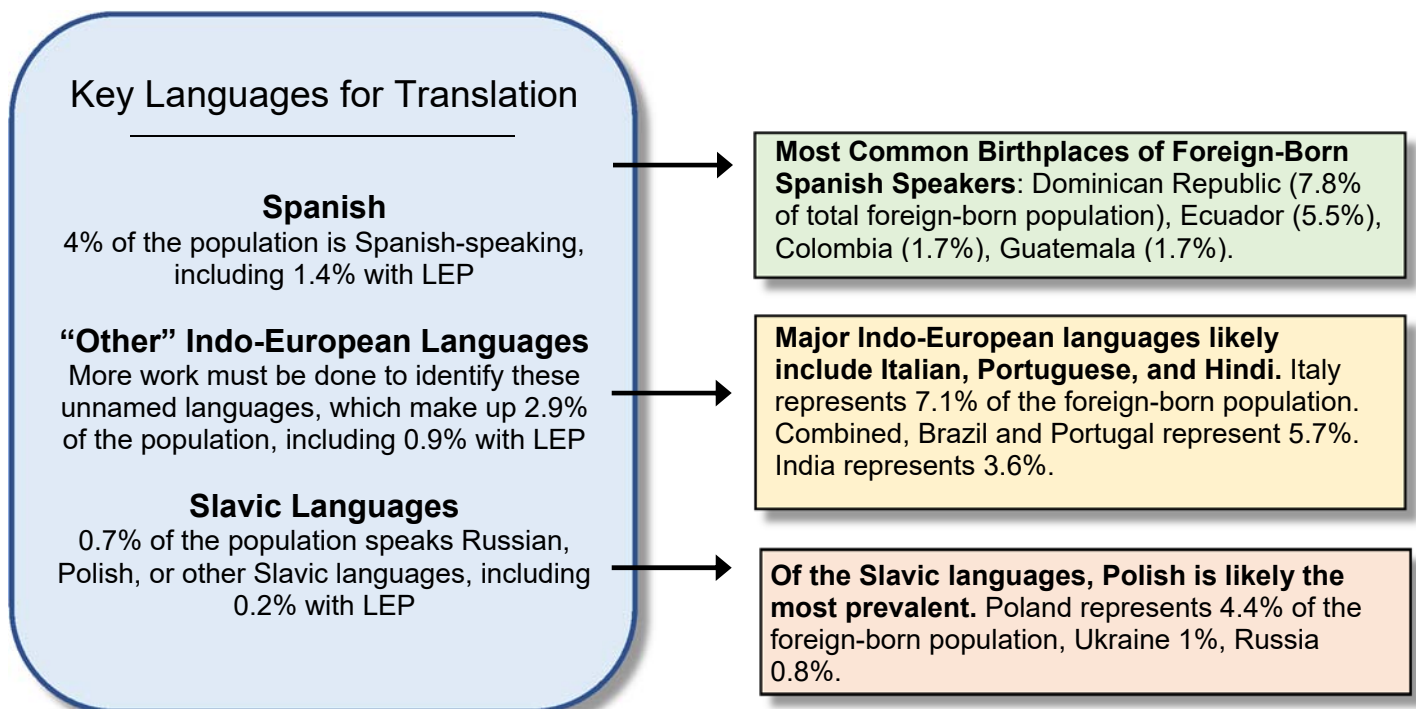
Key Languages for Translation

**Spanish**
4% of the population is Spanish-speaking, including 1.4% with LEP

**“Other” Indo-European Languages**
More work must be done to identify these unnamed languages, which make up 2.9% of the population, including 0.9% with LEP

**Slavic Languages**
0.7% of the population speaks Russian, Polish, or other Slavic languages, including 0.2% with LEP

**Most Common Birthplaces of Foreign-Born Spanish Speakers**: Dominican Republic (7.8% of total foreign-born population), Ecuador (5.5%), Colombia (1.7%), Guatemala (1.7%).

**Major Indo-European languages likely include Italian, Portuguese, and Hindi.** Italy represents 7.1% of the foreign-born population. Combined, Brazil and Portugal represent 5.7%. India represents 3.6%.

**Of the Slavic languages, Polish is likely the most prevalent.** Poland represents 4.4% of the foreign-born population, Ukraine 1%, Russia 0.8%.